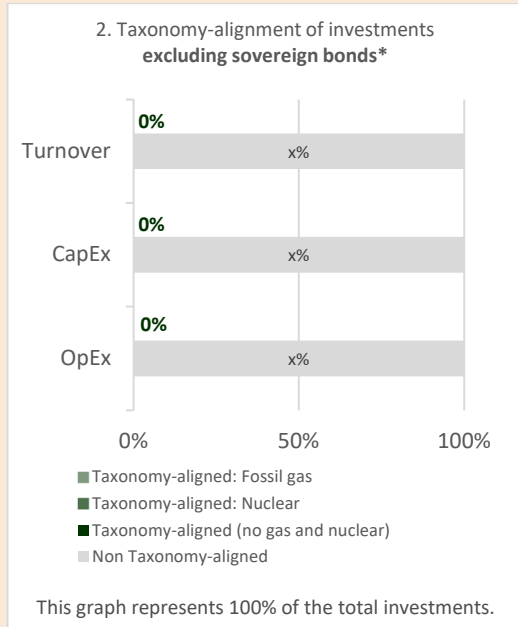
2. Taxonomy-alignment of investments
**excluding sovereign bonds***

Turnover
0%
x%

CapEx
0%
x%

OpEx
0%
x%

0% 50% 100%

Taxonomy-aligned: Fossil gas
Taxonomy-aligned: Nuclear
Taxonomy-aligned (no gas and nuclear)
Non Taxonomy-aligned

This graph represents 100% of the total investments.